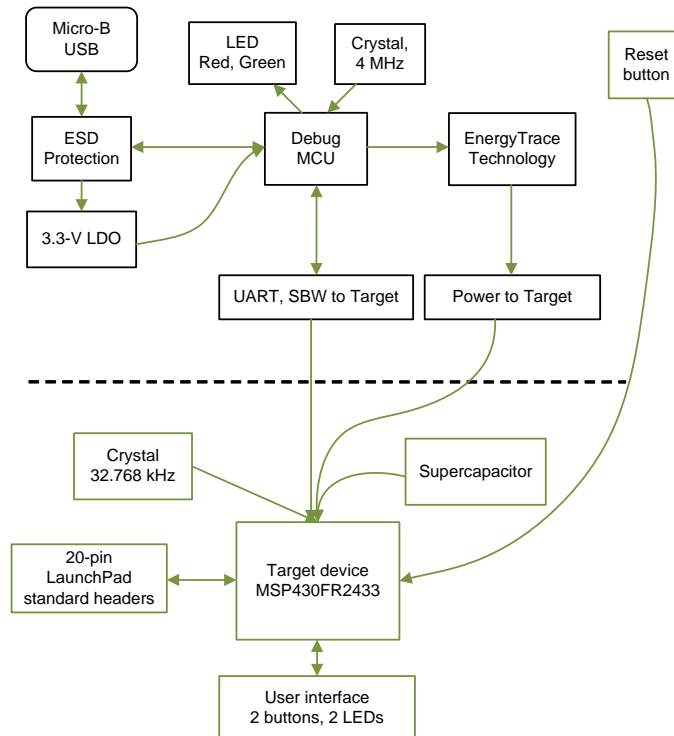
Micro-B USB

LED Red, Green

Crystal, 4 MHz

Reset button

ESD Protection

Debug MCU

EnergyTrace Technology

3.3-V LDO

UART, SBW to Target

Power to Target

Crystal 32.768 kHz

Supercapacitor

20-pin LaunchPad standard headers

Target device MSP430FR2433

User interface 2 buttons, 2 LEDs